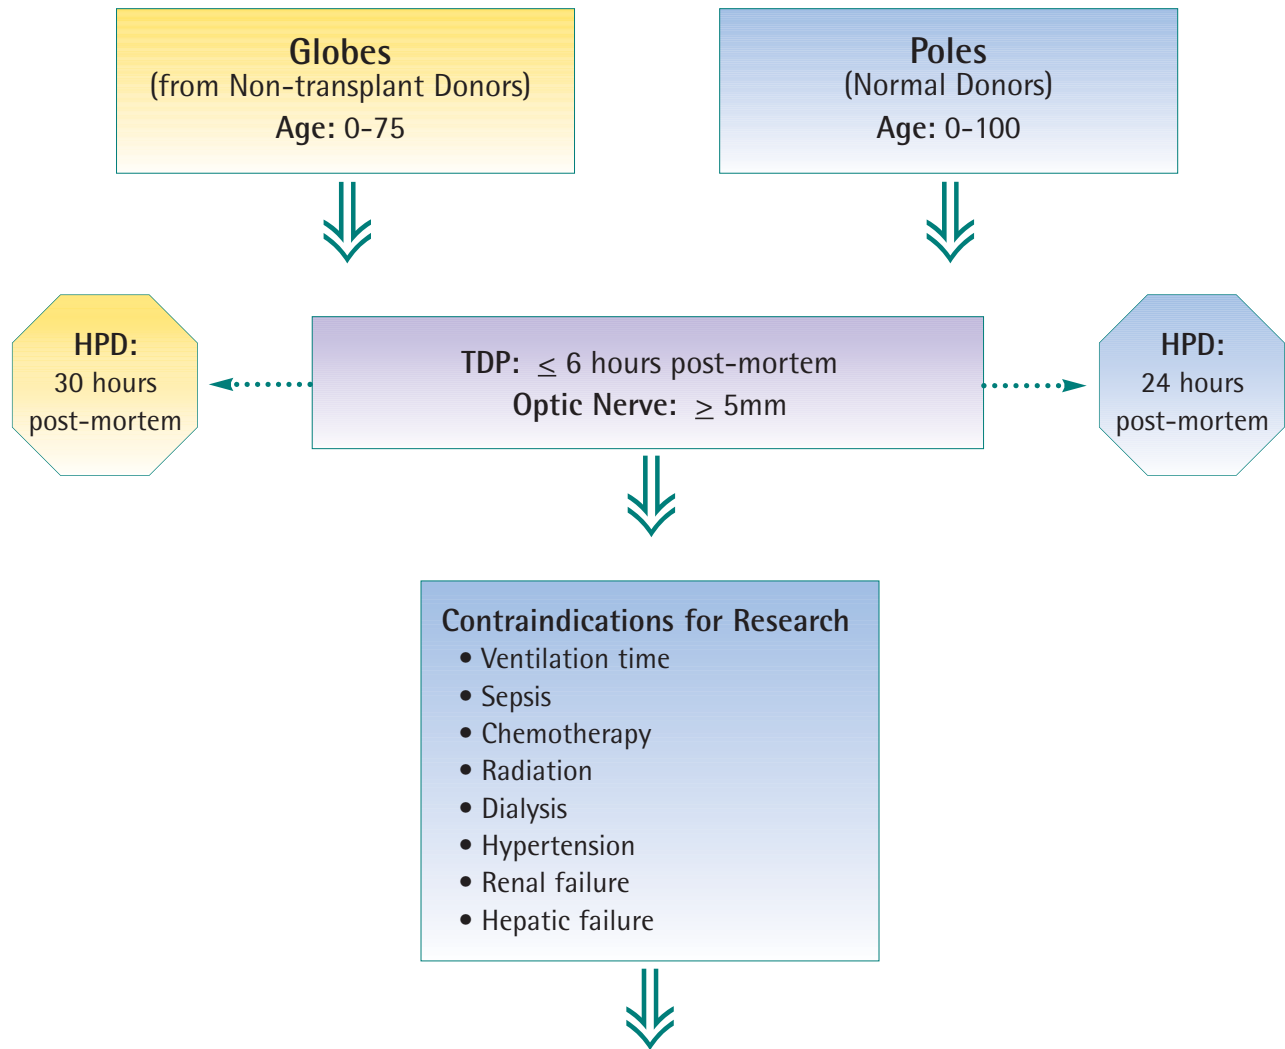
Globes
(from Non-transplant Donors)
Age: 0-75

Poles
(Normal Donors)
Age: 0-100

HPD:
30 hours
post-mortem

TDP: $\leq$ 6 hours post-mortem
Optic Nerve: $\geq$ 5mm

HPD:
24 hours
post-mortem

Contraindications for Research
• Ventilation time
• Sepsis
• Chemotherapy
• Radiation
• Dialysis
• Hypertension
• Renal failure
• Hepatic failure